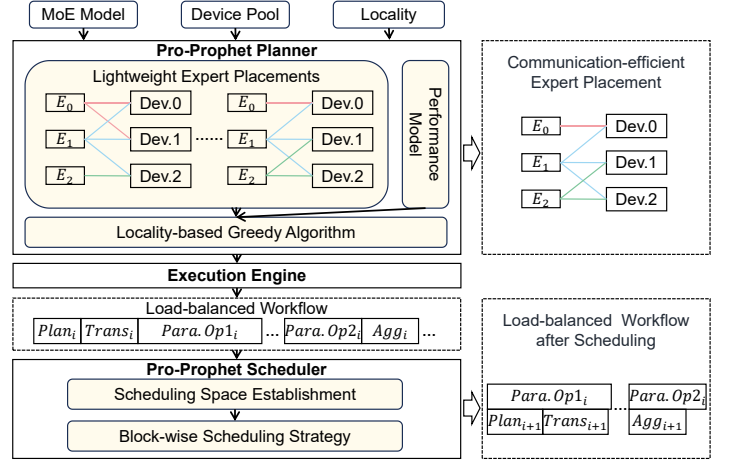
MoE Model
Device Pool
Locality

Pro-Prophet Planner

Lightweight Expert Placements

$E_0$ Dev.0 $E_0$ Dev.0
$E_1$ Dev.1 ······ $E_1$ Dev.1
$E_2$ Dev.2 $E_2$ Dev.2

Performance Model

Locality-based Greedy Algorithm

Communication-efficient Expert Placement

$E_0$ Dev.0
$E_1$ Dev.1
$E_2$ Dev.2

Execution Engine

Load-balanced Workflow

$Plan_i$ $Trans_i$ $Para.Op1_i$ ... $Para.Op2_i$ $Agg_i$ ...

Load-balanced Workflow after Scheduling

Pro-Prophet Scheduler

Scheduling Space Establishment

Block-wise Scheduling Strategy

$Para.Op1_i$ ... $Para.Op2_i$
$Plan_{i+1}$ $Trans_{i+1}$ $Agg_{i+1}$